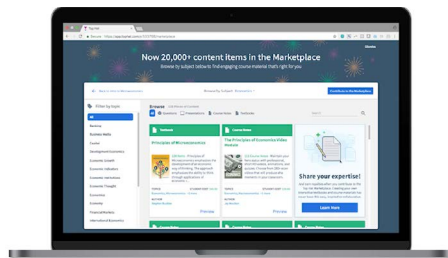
Now 20,000+ content items in the Marketplace

Browse by subject below to find engaging course material that's right for you

Principles of Microeconomics

The Principles of Economics Video Module

Preview

Preview

Share your expertise!

Learn more